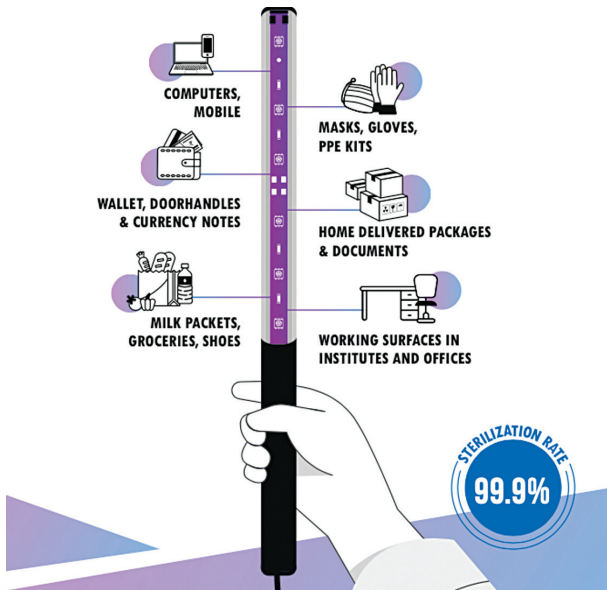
COMPUTERS, MOBILE

MASKS, GLOVES, PPE KITS

WALLET, DOORHANDLES & CURRENCY NOTES

HOME DELIVERED PACKAGES & DOCUMENTS

MILK PACKETS, GROCERIES, SHOES

WORKING SURFACES IN INSTITUTES AND OFFICES

STERILIZATION RATE

99.9%